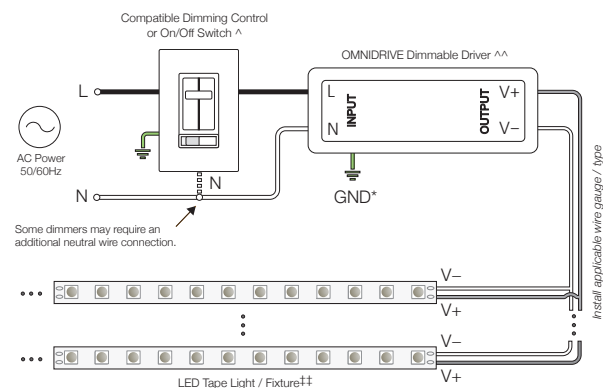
Compatible Dimming Control or On/Off Switch ^

OMNIDRIVE Dimmable Driver ^^

L

N

INPUT

OUTPUT

V+

V–

L

AC Power 50/60Hz

N

N

GND*

Some dimmers may require an additional neutral wire connection.

Install applicable wire gauge / type

V–

V+

V–

V+

LED Tape Light / Fixture‡‡